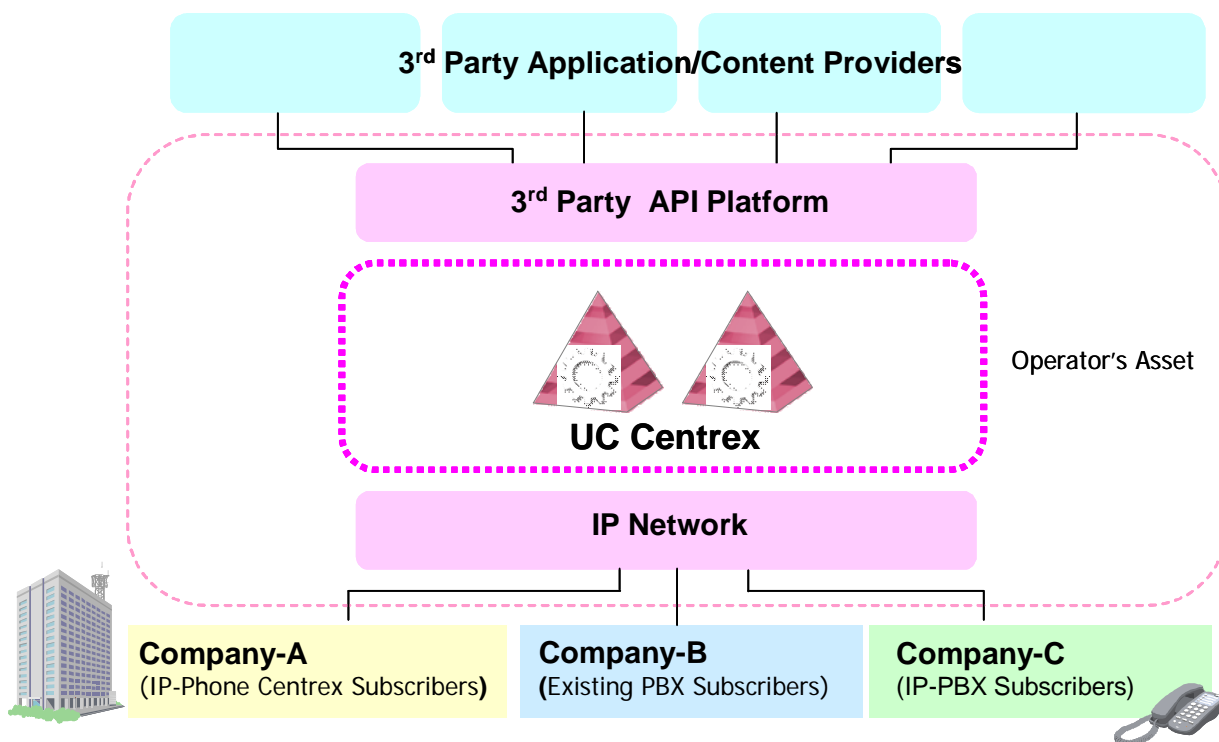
3$^{rd}$ Party Application/Content Providers

3$^{rd}$ Party API Platform

Operator's Asset

UC Centrex

IP Network

Company-A
(IP-Phone Centrex Subscribers)

Company-B
(Existing PBX Subscribers)

Company-C
(IP-PBX Subscribers)